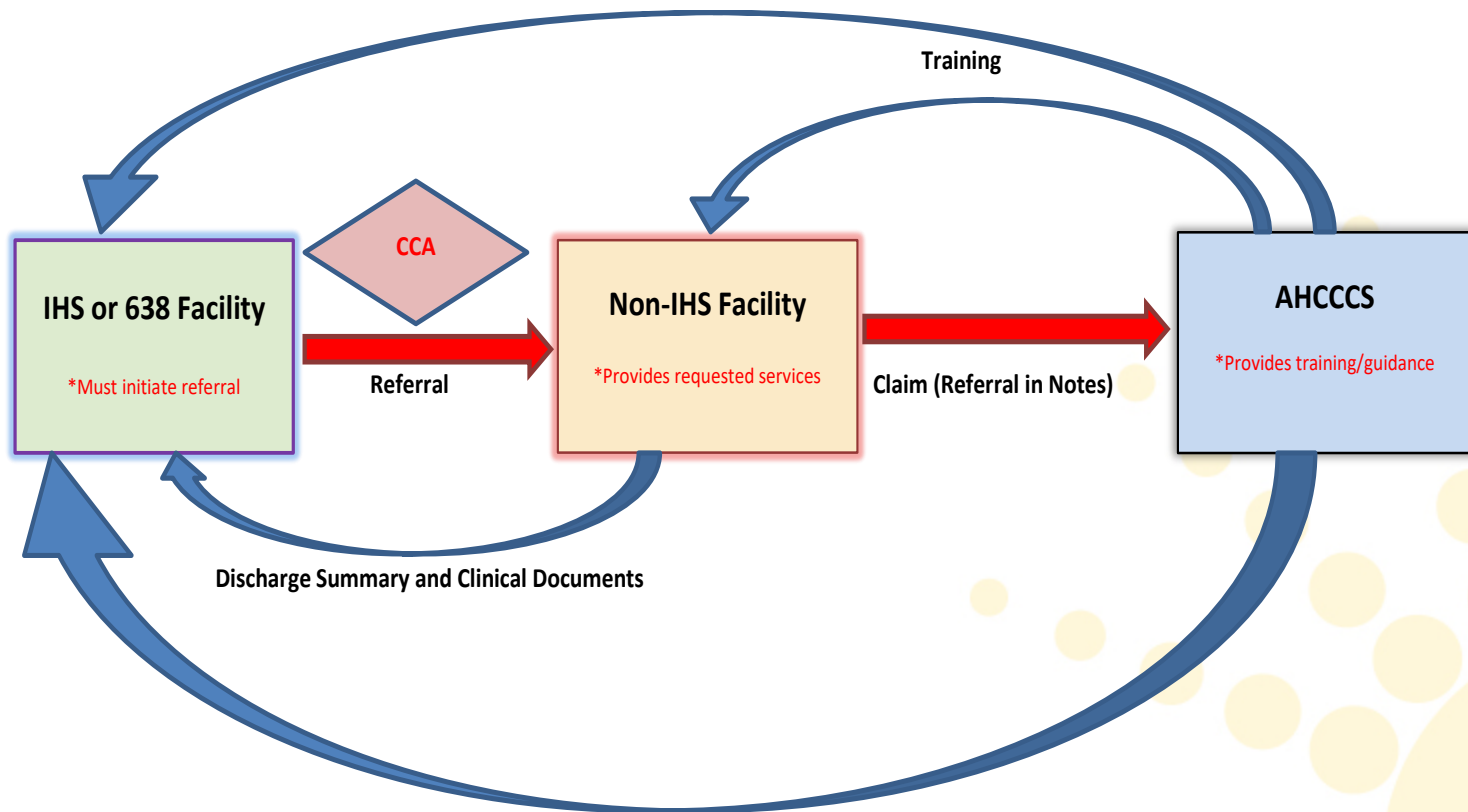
Training

CCA

IHS or 638 Facility

*Must initiate referral

Referral

Non-IHS Facility

*Provides requested services

Claim (Referral in Notes)

AHCCCS

*Provides training/guidance

Discharge Summary and Clinical Documents